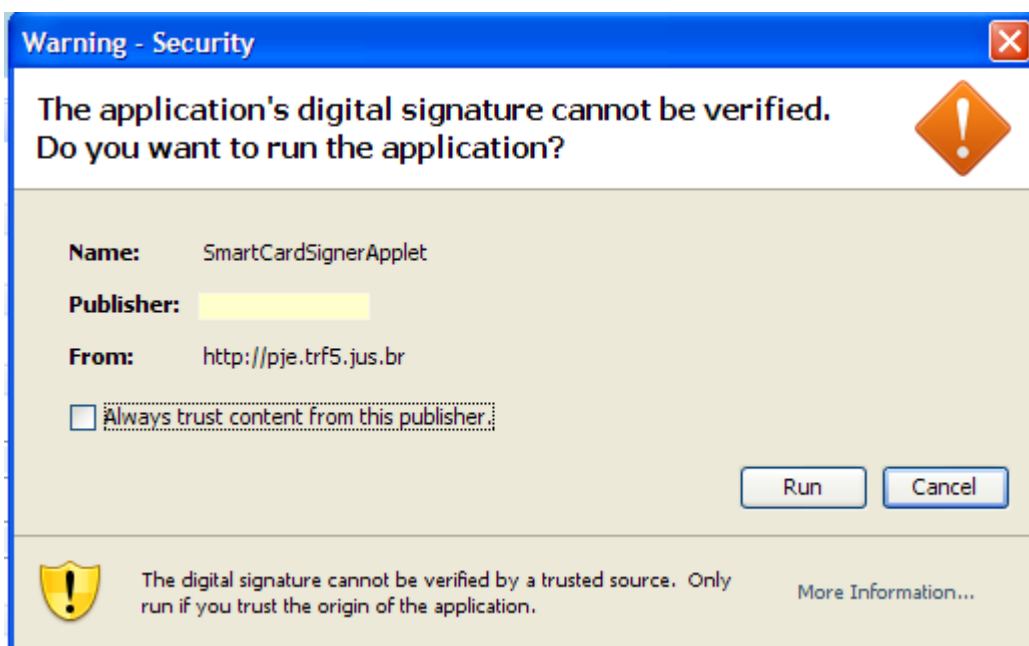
Warning - Security

The application's digital signature cannot be verified.
Do you want to run the application?

Name: SmartCardSignerApplet

Publisher:

From: http://pje.trf5.jus.br

Always trust content from this publisher.

Run

Cancel

The digital signature cannot be verified by a trusted source. Only run if you trust the origin of the application.

More Information...